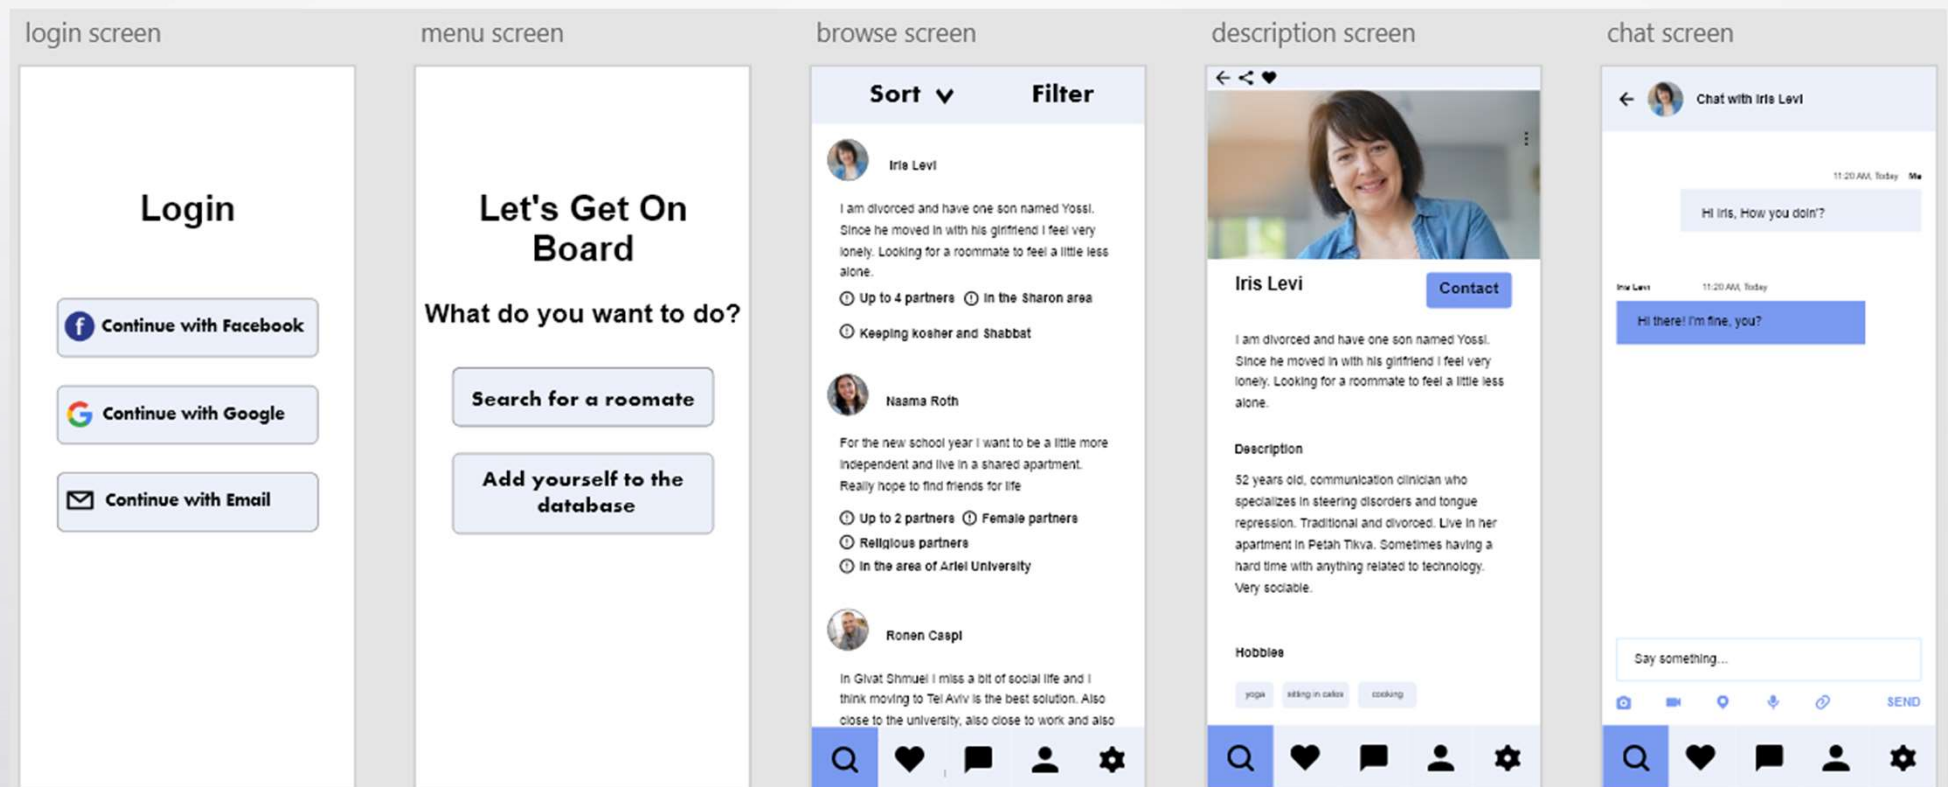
login screen

Login

Continue with Facebook

Continue with Google

Continue with Email

menu screen

Let's Get On Board

What do you want to do?

Search for a roomate

Add yourself to the database

browse screen

Sort

Filter

Iris Levi

I am divorced and have one son named Yossi. Since he moved in with his girlfriend I feel very lonely. Looking for a roommate to feel a little less alone.

Up to 4 partners

In the Sharon area

Keeping kosher and Shabbat

Naama Roth

For the new school year I want to be a little more independent and live in a shared apartment. Really hope to find friends for life

Up to 2 partners

Female partners

Religious partners

In the area of Ariel University

Ronen Caspi

In Givat Shmuel I miss a bit of social life and I think moving to Tel Aviv is the best solution. Also close to the university, also close to work and also

description screen

Iris Levi

Contact

I am divorced and have one son named Yossi. Since he moved in with his girlfriend I feel very lonely. Looking for a roommate to feel a little less alone.

Description

52 years old, communication clinician who specializes in steering disorders and tongue repression. Traditional and divorced. Live in her apartment in Petah Tikva. Sometimes having a hard time with anything related to technology. Very sociable.

Hobbies

yoga

sitting in cafes

cooking

chat screen

Chat with Iris Levi

11:20 AM, Today

Me

Hi Iris, How you doin'?

Iris Levi

11:20 AM, Today

Hi there! I'm fine, you?

Say something...

SEND